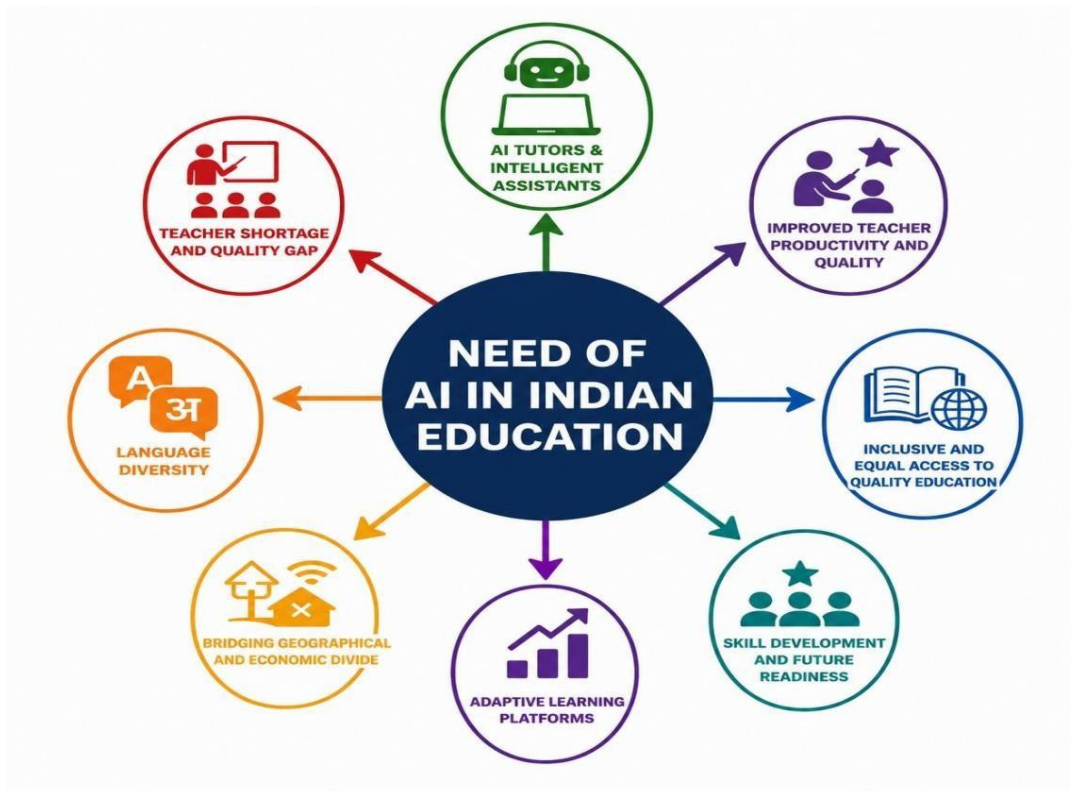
NEED OF AI IN INDIAN EDUCATION

AI TUTORS & INTELLIGENT ASSISTANTS

IMPROVED TEACHER PRODUCTIVITY AND QUALITY

INCLUSIVE AND EQUAL ACCESS TO QUALITY EDUCATION

SKILL DEVELOPMENT AND FUTURE READINESS

ADAPTIVE LEARNING PLATFORMS

BRIDGING GEOGRAPHICAL AND ECONOMIC DIVIDE

A
अ
LANGUAGE DIVERSITY

TEACHER SHORTAGE AND QUALITY GAP